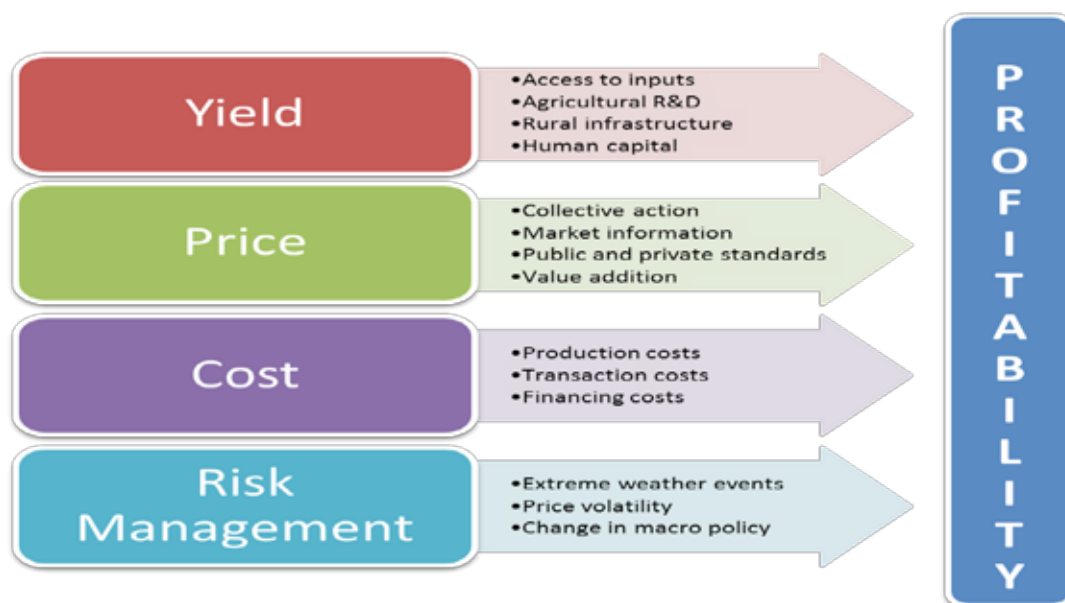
Yield

•Access to inputs
•Agricultural R&D
•Rural infrastructure
•Human capital

Price

•Collective action
•Market information
•Public and private standards
•Value addition

Cost

•Production costs
•Transaction costs
•Financing costs

Risk Management

•Extreme weather events
•Price volatility
•Change in macro policy

PROFITABILITY